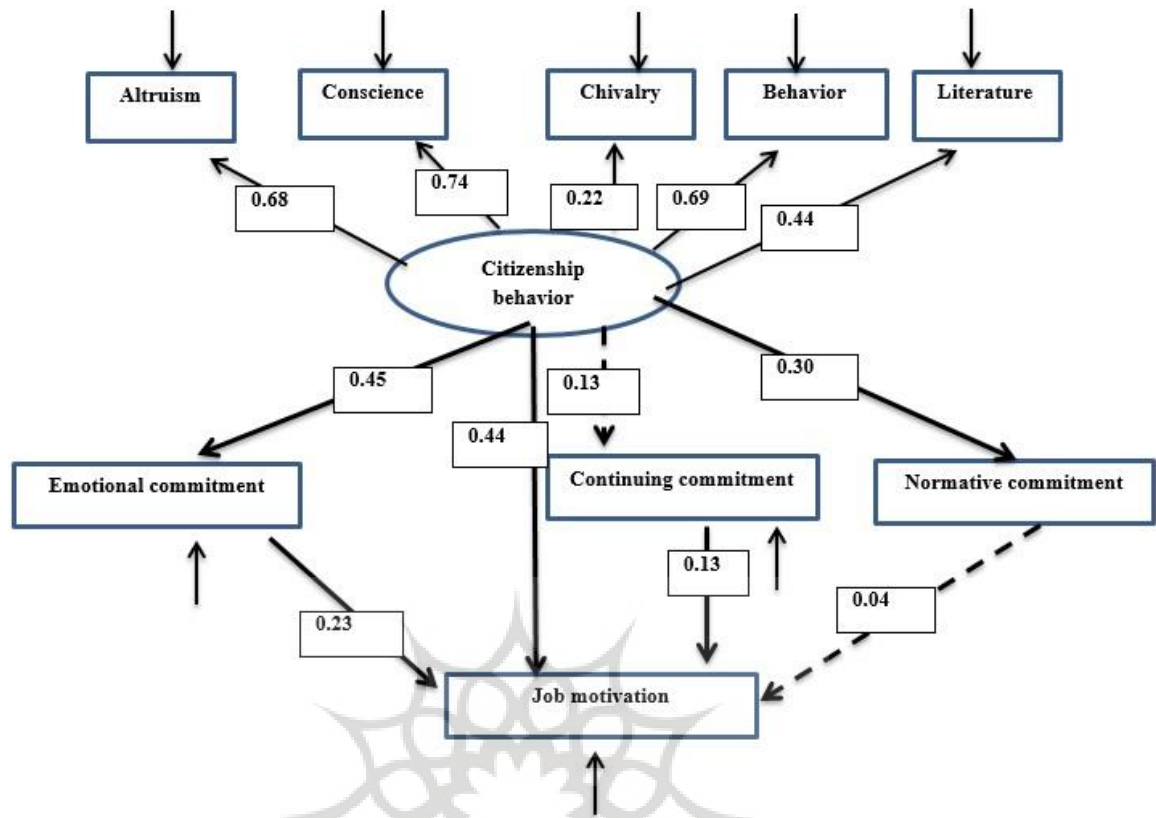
Altruism

Conscience

Chivalry

Behavior

Literature

0.68

0.74

0.22

0.69

0.44

Citizenship behavior

0.45

0.13

0.30

0.44

Emotional commitment

Continuing commitment

Normative commitment

0.13

0.04

0.23

Job motivation